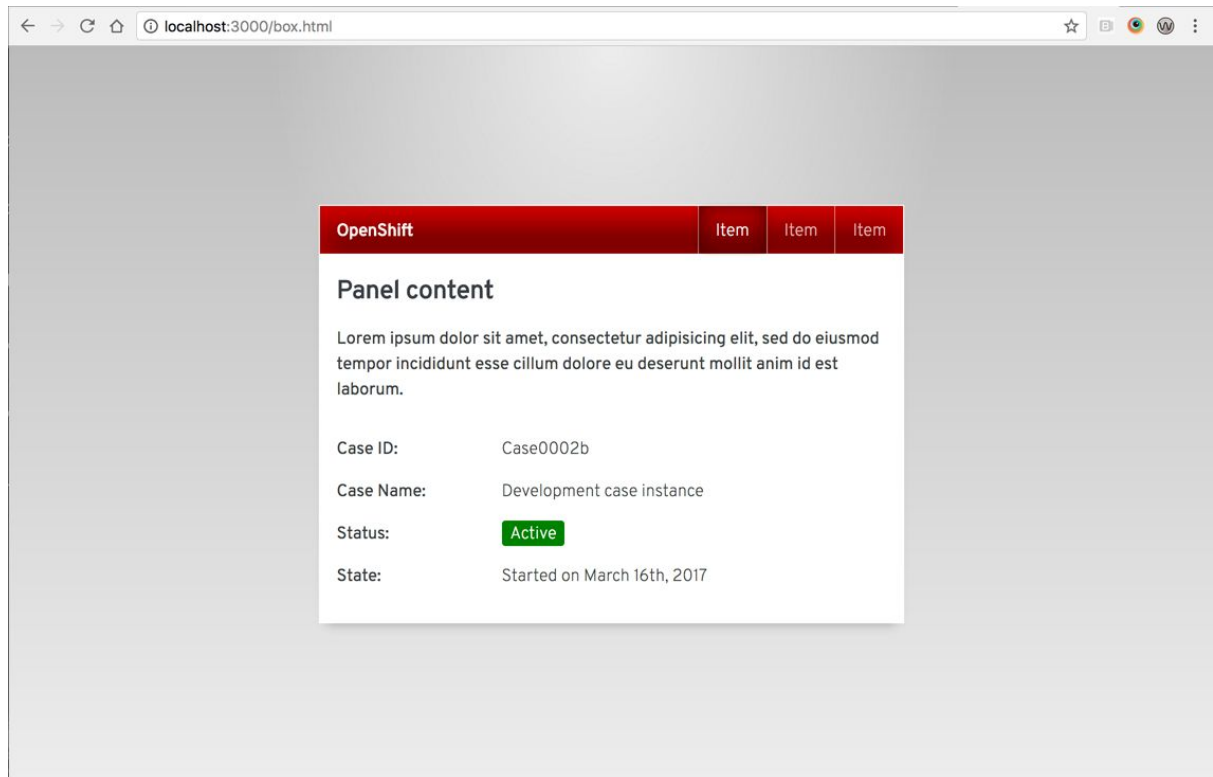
localhost:3000/box.html

OpenShift

Item Item Item

Panel content

Lorem ipsum dolor sit amet, consectetur adipisicing elit, sed do eiusmod tempor incididunt esse cillum dolore eu deserunt mollit anim id est laborum.

| | |
|---|---|
| Case ID: | Case0002b |
| Case Name: | Development case instance |
| Status: | Active |
| State: | Started on March 16th, 2017 |